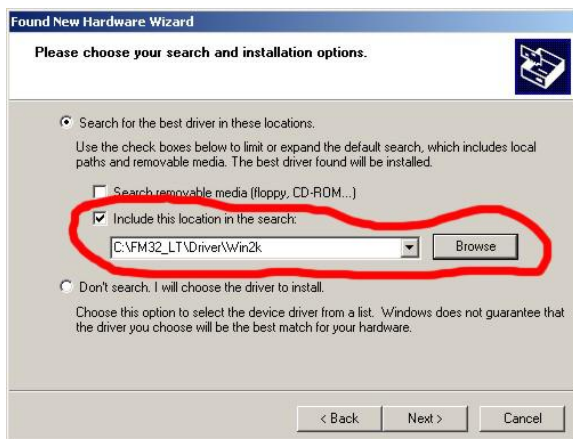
Found New Hardware Wizard

Please choose your search and installation options.

Search for the best driver in these locations.

Use the check boxes below to limit or expand the default search, which includes local paths and removable media. The best driver found will be installed.

Search removable media (floppy, CD-ROM...)

Include this location in the search:

C:\FM32_LT\Driver\Win2k

Browse

Don't search. I will choose the driver to install.

Choose this option to select the device driver from a list. Windows does not guarantee that the driver you choose will be the best match for your hardware.

< Back

Next >

Cancel